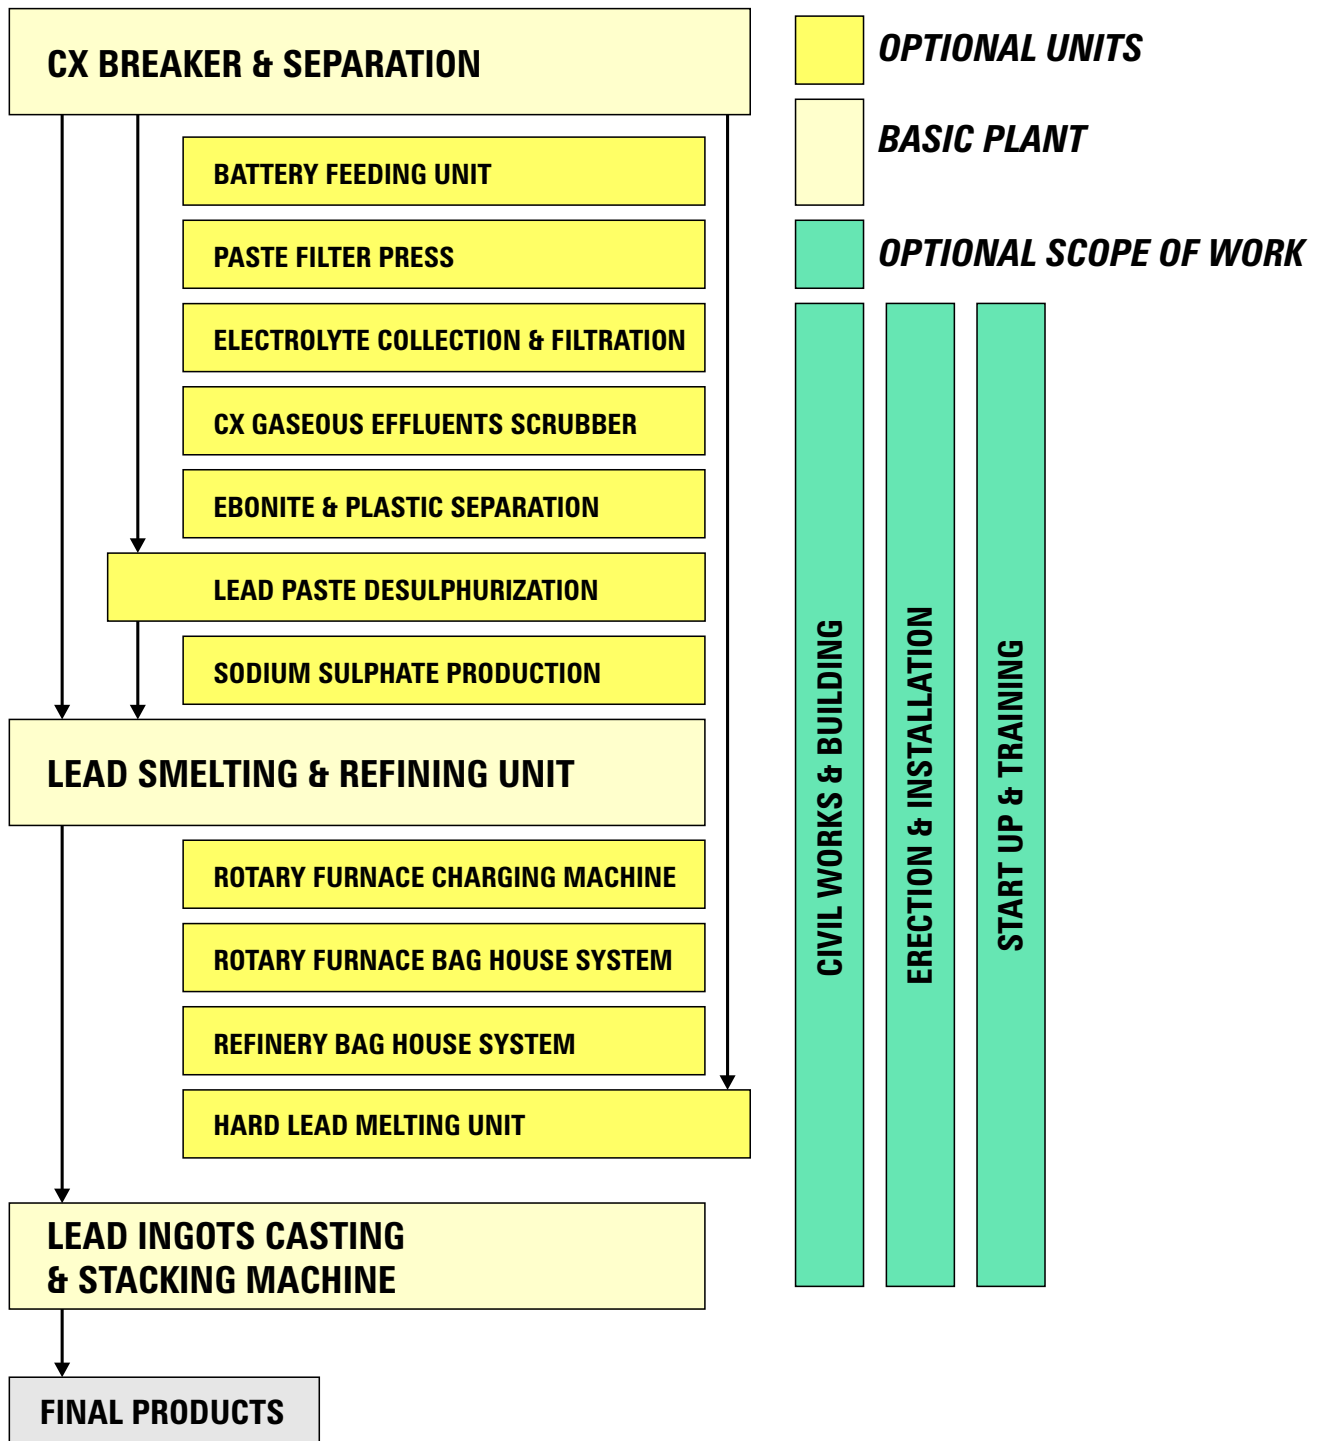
CX BREAKER & SEPARATION

BATTERY FEEDING UNIT

PASTE FILTER PRESS

ELECTROLYTE COLLECTION & FILTRATION

CX GASEOUS EFFLUENTS SCRUBBER

EBONITE & PLASTIC SEPARATION

LEAD PASTE DESULPHURIZATION

SODIUM SULPHATE PRODUCTION

LEAD SMELTING & REFINING UNIT

ROTARY FURNACE CHARGING MACHINE

ROTARY FURNACE BAG HOUSE SYSTEM

REFINERY BAG HOUSE SYSTEM

HARD LEAD MELTING UNIT

LEAD INGOTS CASTING
& STACKING MACHINE

FINAL PRODUCTS

OPTIONAL UNITS

BASIC PLANT

OPTIONAL SCOPE OF WORK

CIVIL WORKS & BUILDING

ERECTION & INSTALLATION

START UP & TRAINING